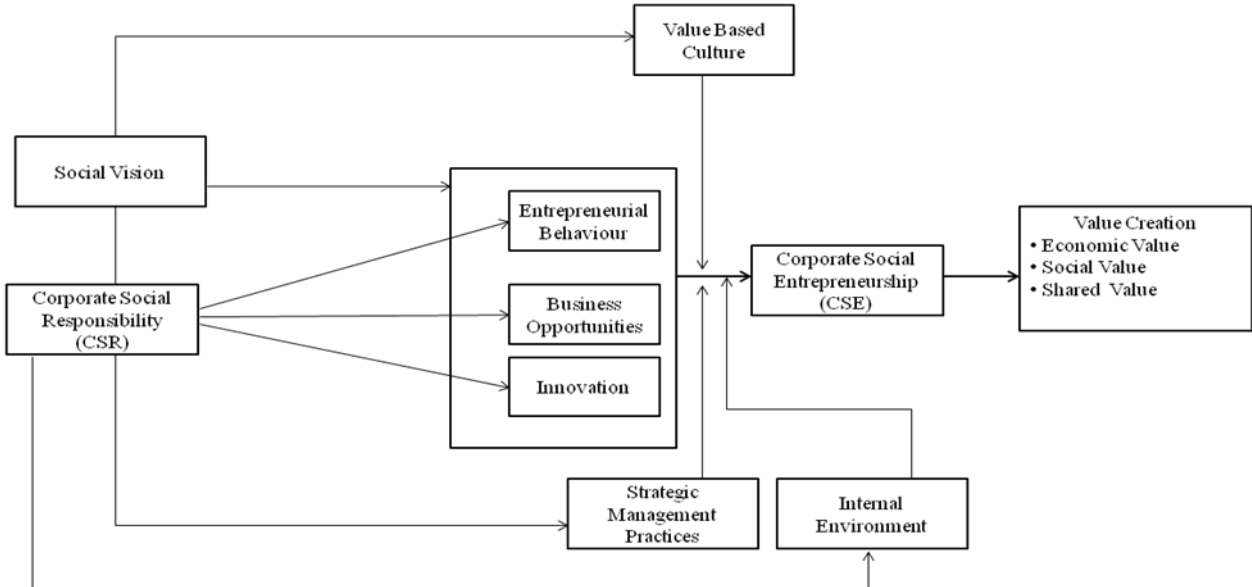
Value Based Culture

Social Vision

Entrepreneurial Behaviour

Business Opportunities

Innovation

Corporate Social Responsibility (CSR)

Corporate Social Entrepreneurship (CSE)

Value Creation
• Economic Value
• Social Value
• Shared Value

Strategic Management Practices

Internal Environment